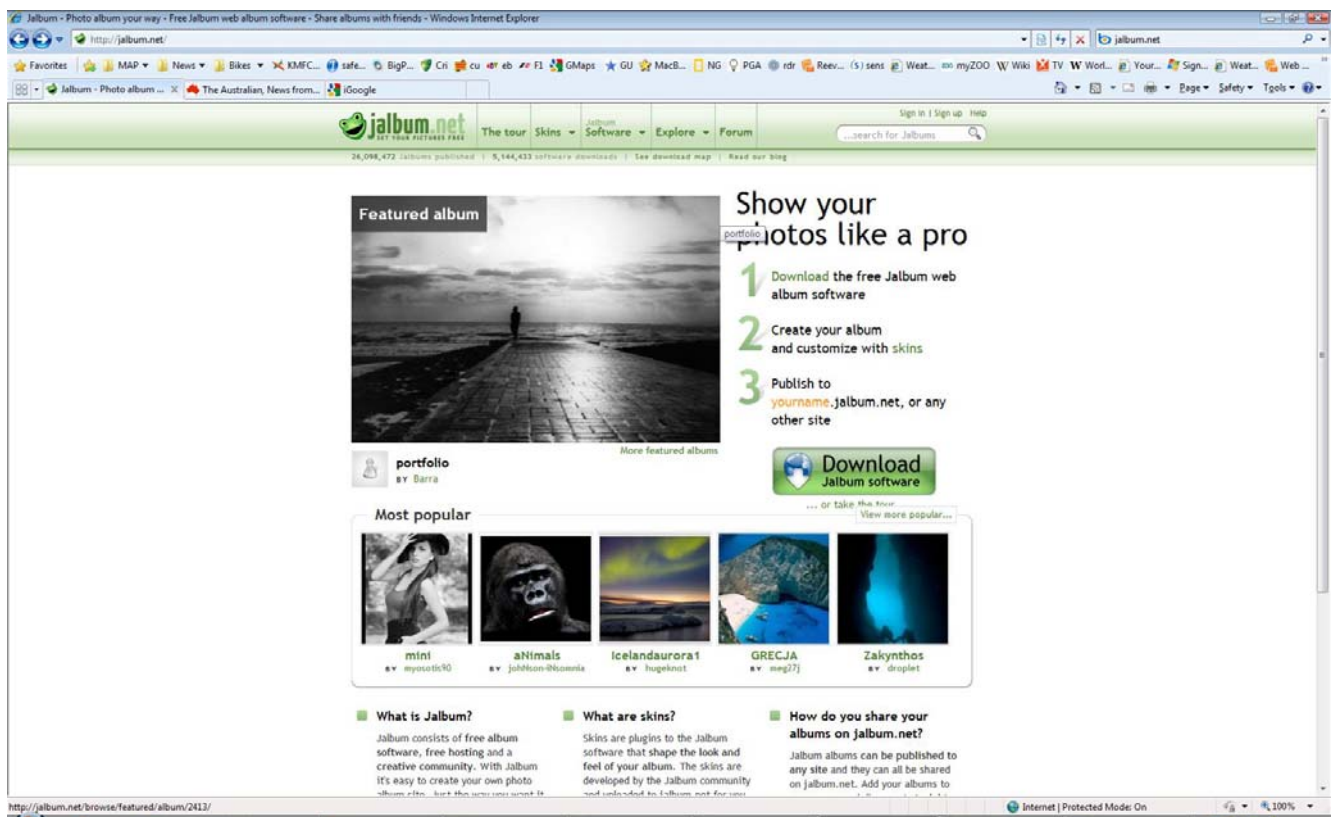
Jalbum - Photo album your way - Free Jalbum web album software - Share albums with friends - Windows Internet Explorer

http://jalbum.net/

jalbum.net

Favorites | MAP ▾ | News ▾ | Bikes ▾ | KMFC... | safe... | BigP... | Cri | cu | eb | F1 | GMaps | GU | MacB... | NG | PGA | rdr | Reev... | (s) sens | Weat... | myZOO | Wiki | TV | Worl... | Your... | Sign... | Weat... | Web...

Jalbum - Photo album ... | The Australian, News from... | iGoogle

Page ▾ Safety ▾ Tools ▾

jalbum.net SET YOUR PICTURES FREE | The tour | Skins ▾ | Jalbum Software ▾ | Explore ▾ | Forum

Sign in | Sign up Help

...search for Jalbums

26,098,472 albums published | 5,144,433 software downloads | See download map | Read our blog

Featured album

portfolio

portfolio
BY Barra

More featured albums

Show your photos like a pro

1 Download the free Jalbum web album software

2 Create your album and customize with skins

3 Publish to yourname.jalbum.net, or any other site

Download
Jalbum software

... or take the tour

Most popular

View more popular...

mini
BY myosotis90

aNimals
BY johNson-iNsomnia

Icelandaurora1
BY hugeknot

GRECJA
BY meg27j

Zakynthos
BY droplet

What is Jalbum?

Jalbum consists of free album software, free hosting and a creative community. With Jalbum it's easy to create your own photo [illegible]

What are skins?

Skins are plugins to the Jalbum software that shape the look and feel of your album. The skins are developed by the Jalbum community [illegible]

How do you share your albums on jalbum.net?

Jalbum albums can be published to any site and they can all be shared on jalbum.net. Add your albums to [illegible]

http://jalbum.net/browse/featured/album/2413/

Internet | Protected Mode: On

100%